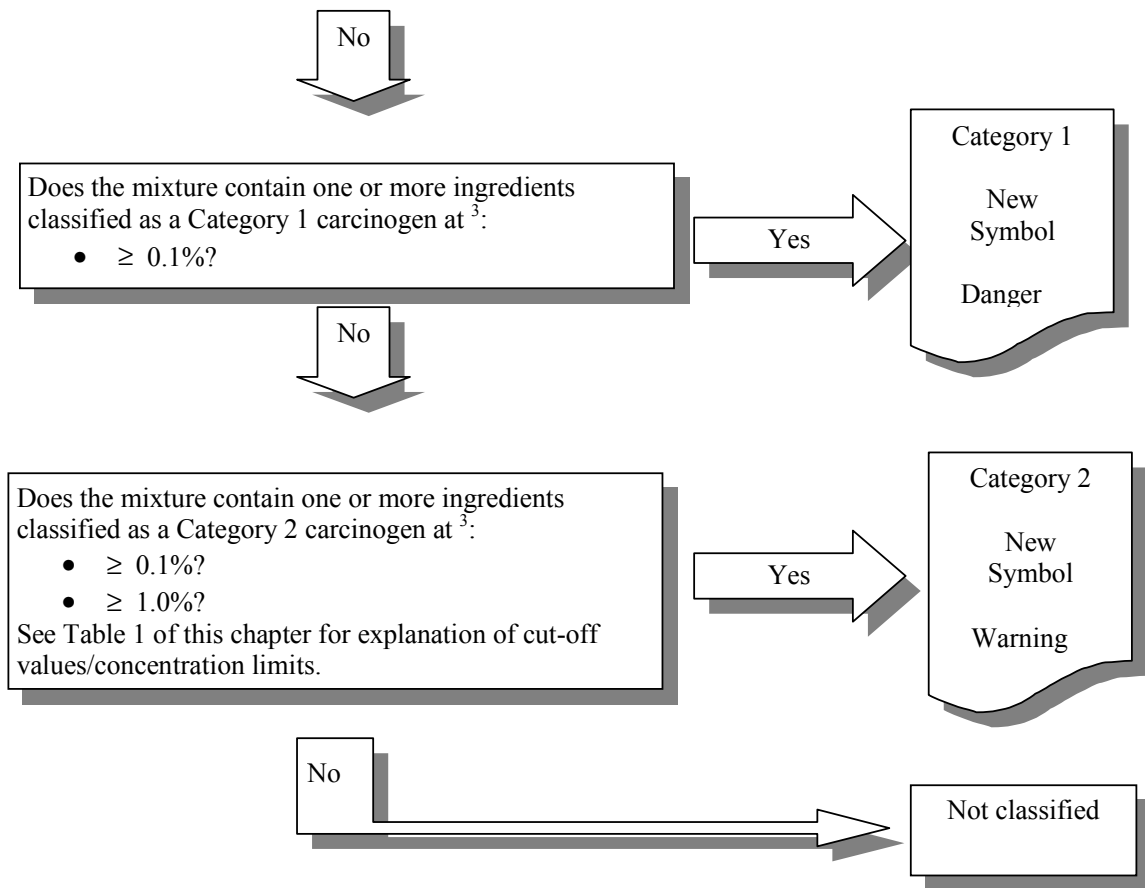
No

Does the mixture contain one or more ingredients classified as a Category 1 carcinogen at $^3$:

- $\geq$ 0.1%?

Yes

Category 1

New Symbol

Danger

No

Does the mixture contain one or more ingredients classified as a Category 2 carcinogen at $^3$:

- $\geq$ 0.1%?
- $\geq$ 1.0%?

See Table 1 of this chapter for explanation of cut-off values/concentration limits.

Yes

Category 2

New Symbol

Warning

No

Not classified